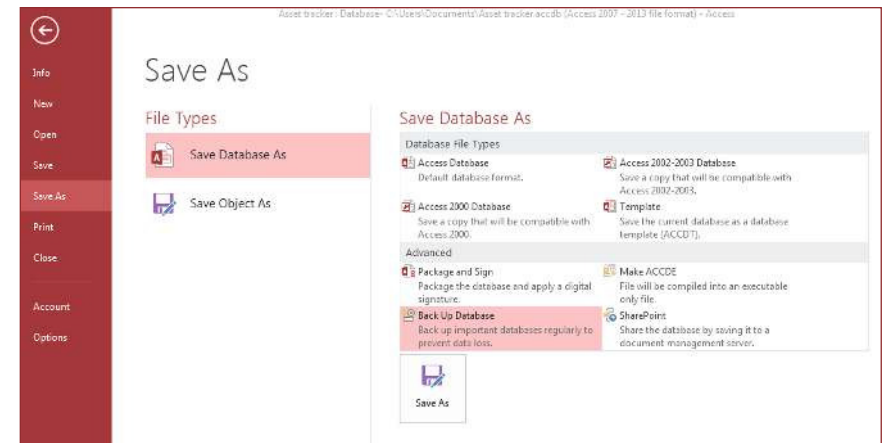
Asset tracker : Database- C:\Users\Documents\Asset tracker.accdb (Access 2007 - 2013 file format) - Access

Info
New
Open
Save
Save As
Print
Close
Account
Options

Save As

File Types

Save Database As

Save Object As

Save Database As

Database File Types

Access Database
Default database format.

Access 2002-2003 Database
Save a copy that will be compatible with Access 2002-2003.

Access 2000 Database
Save a copy that will be compatible with Access 2000.

Template
Save the current database as a database template (ACCDT).

Advanced

Package and Sign
Package the database and apply a digital signature.

Make ACCDE
File will be compiled into an executable only file.

Back Up Database
Back up important databases regularly to prevent data loss.

SharePoint
Share the database by saving it to a document management server.

Save As